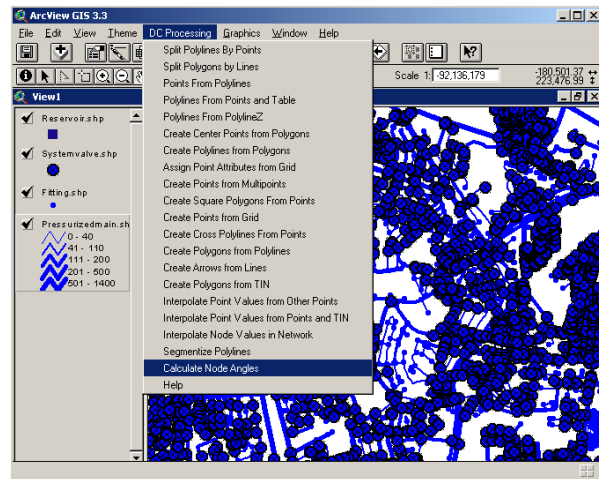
ArcView GIS 3.3

File Edit View Theme DC Processing Graphics Window Help

Scale 1: -92,136,179

-180,501.37
223,476.39

View1

Reservoir.shp

Systemvalve.shp

Fitting.shp

Pressurizedmain.sh
0 - 40
41 - 110
111 - 200
201 - 500
501 - 1400

Split Polylines By Points
Split Polygons by Lines
Points From Polylines
Polylines From Points and Table
Polylines From PolylineZ
Create Center Points from Polygons
Create Polylines from Polygons
Assign Point Attributes from Grid
Create Points from Multipoints
Create Square Polygons From Points
Create Points from Grid
Create Cross Polylines From Points
Create Polygons from Polylines
Create Arrows from Lines
Create Polygons from TIN
Interpolate Point Values from Other Points
Interpolate Point Values from Points and TIN
Interpolate Node Values in Network
Segmentize Polylines
Calculate Node Angles
Help